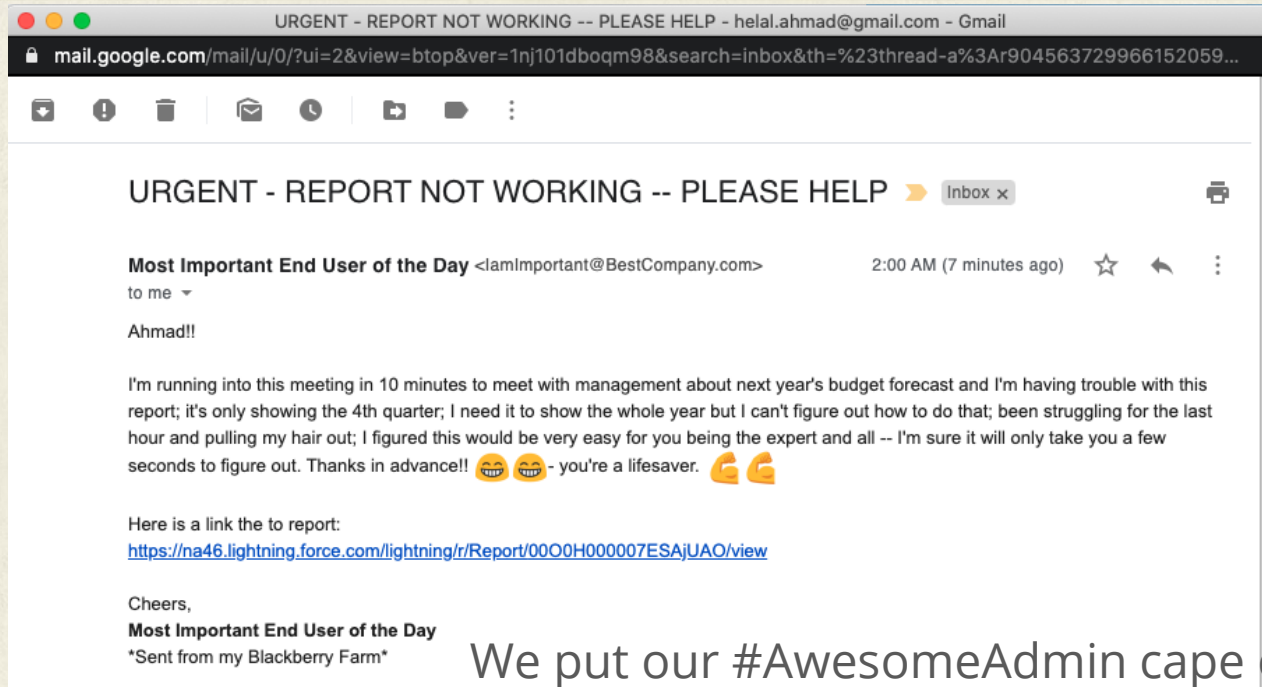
URGENT - REPORT NOT WORKING -- PLEASE HELP - helal.ahmad@gmail.com - Gmail

mail.google.com/mail/u/0/?ui=2&view=btop&ver=1nj101dboqm98&search=inbox&th=%23thread-a%3Ar90456372996152059...

URGENT - REPORT NOT WORKING -- PLEASE HELP Inbox ×

Most Important End User of the Day <IamImportant@BestCompany.com> 2:00 AM (7 minutes ago)
to me

Ahmad!!

I'm running into this meeting in 10 minutes to meet with management about next year's budget forecast and I'm having trouble with this report; it's only showing the 4th quarter; I need it to show the whole year but I can't figure out how to do that; been struggling for the last hour and pulling my hair out; I figured this would be very easy for you being the expert and all -- I'm sure it will only take you a few seconds to figure out. Thanks in advance!! 😁😁- you're a lifesaver. 💪💪

Here is a link the to report:
https://na46.lightning.force.com/lightning/r/Report/00O0H000007ESAjUAO/view

Cheers,
Most Important End User of the Day
*Sent from my Blackberry Farm*

We put our #AwesomeAdmin cape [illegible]